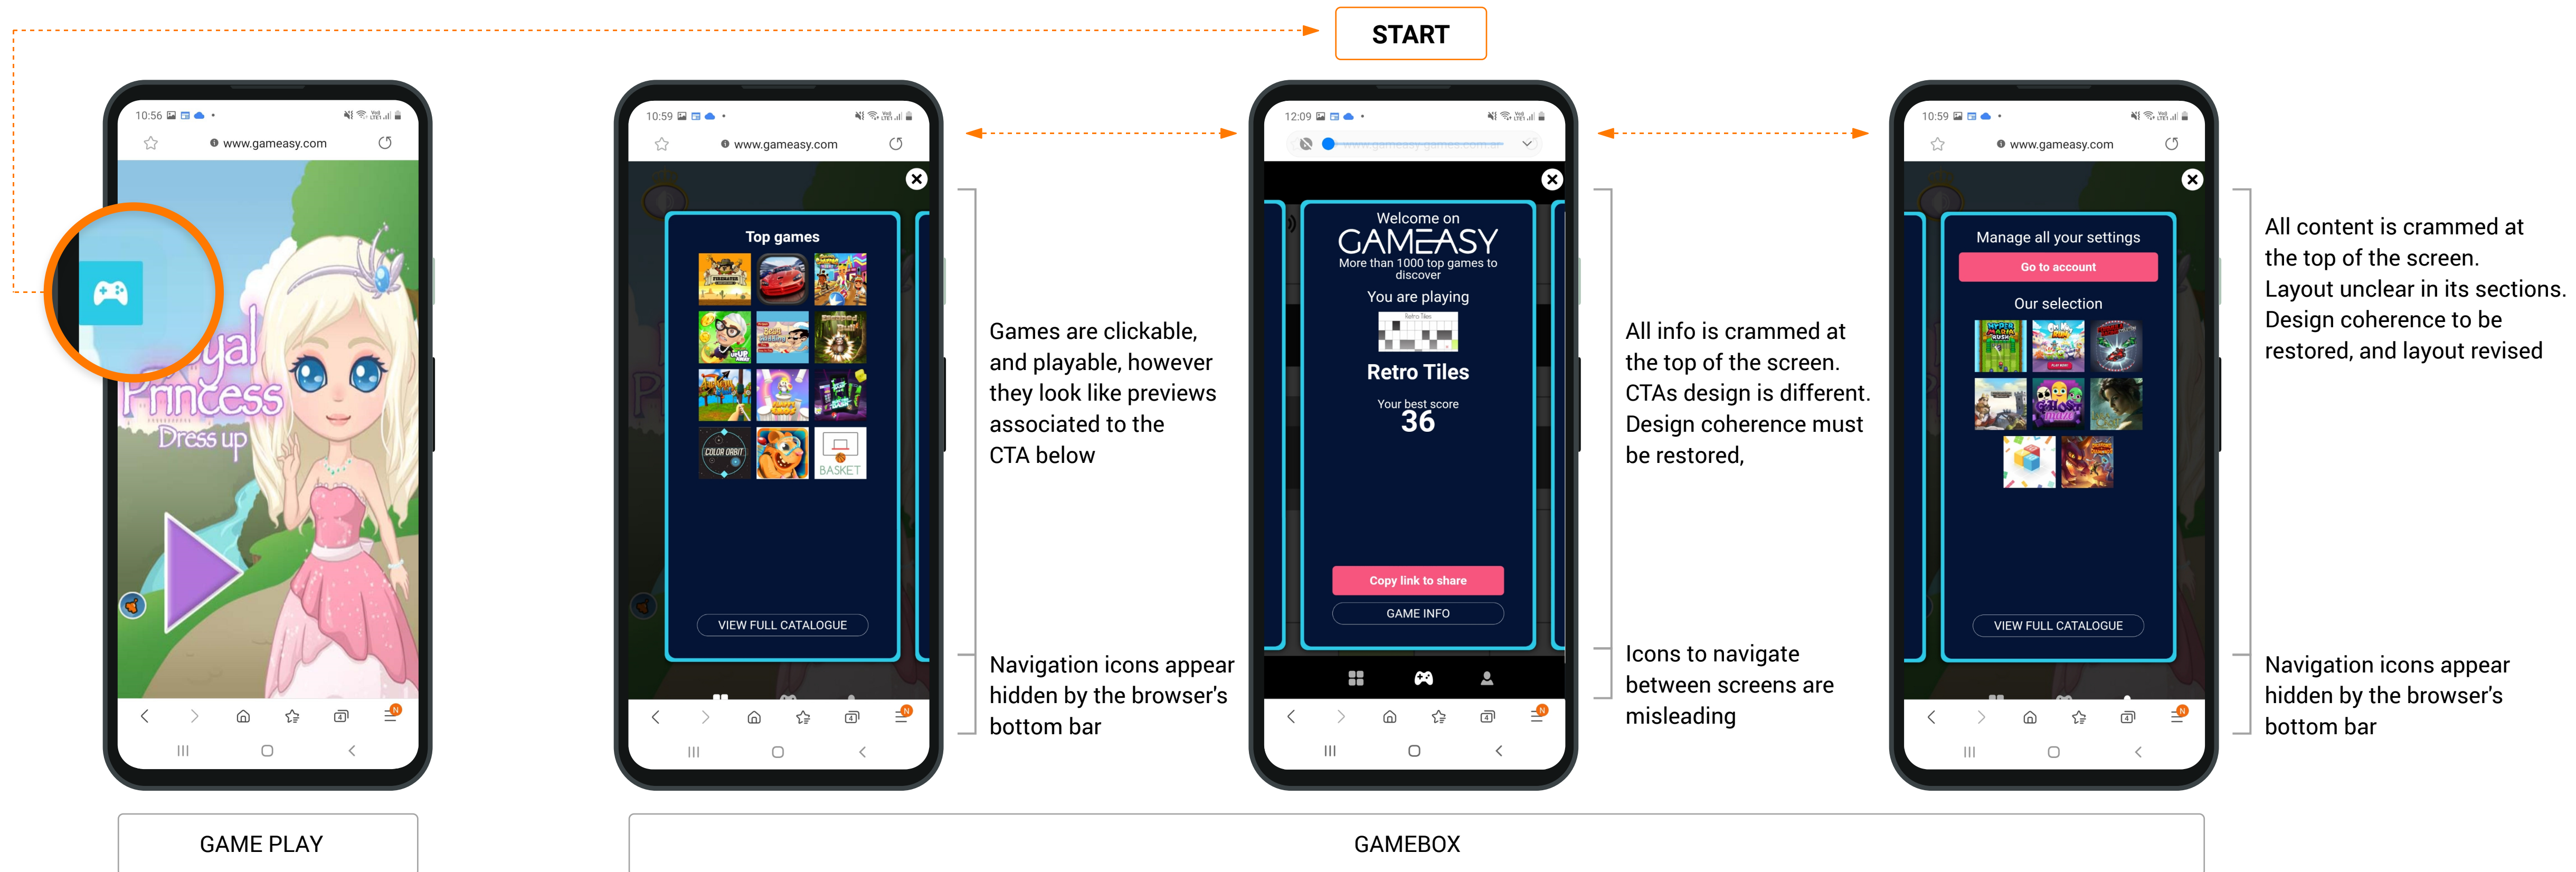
START

10:56

www.gameasy.com

yal Princess Dress up

10:59

www.gameasy.com

Top games

COLOR ORBIT

BASKET

VIEW FULL CATALOGUE

Games are clickable, and playable, however they look like previews associated to the CTA below

Navigation icons appear hidden by the browser's bottom bar

12:09

Welcome on
GAMEASY
More than 1000 top games to discover

You are playing

Retro Tiles

Retro Tiles

Your best score
36

Copy link to share

GAME INFO

All info is crammed at the top of the screen. CTAs design is different. Design coherence must be restored,

Icons to navigate between screens are misleading

10:59

www.gameasy.com

Manage all your settings

Go to account

Our selection

VIEW FULL CATALOGUE

All content is crammed at the top of the screen. Layout unclear in its sections. Design coherence to be restored, and layout revised

Navigation icons appear hidden by the browser's bottom bar

GAME PLAY

GAMEBOX